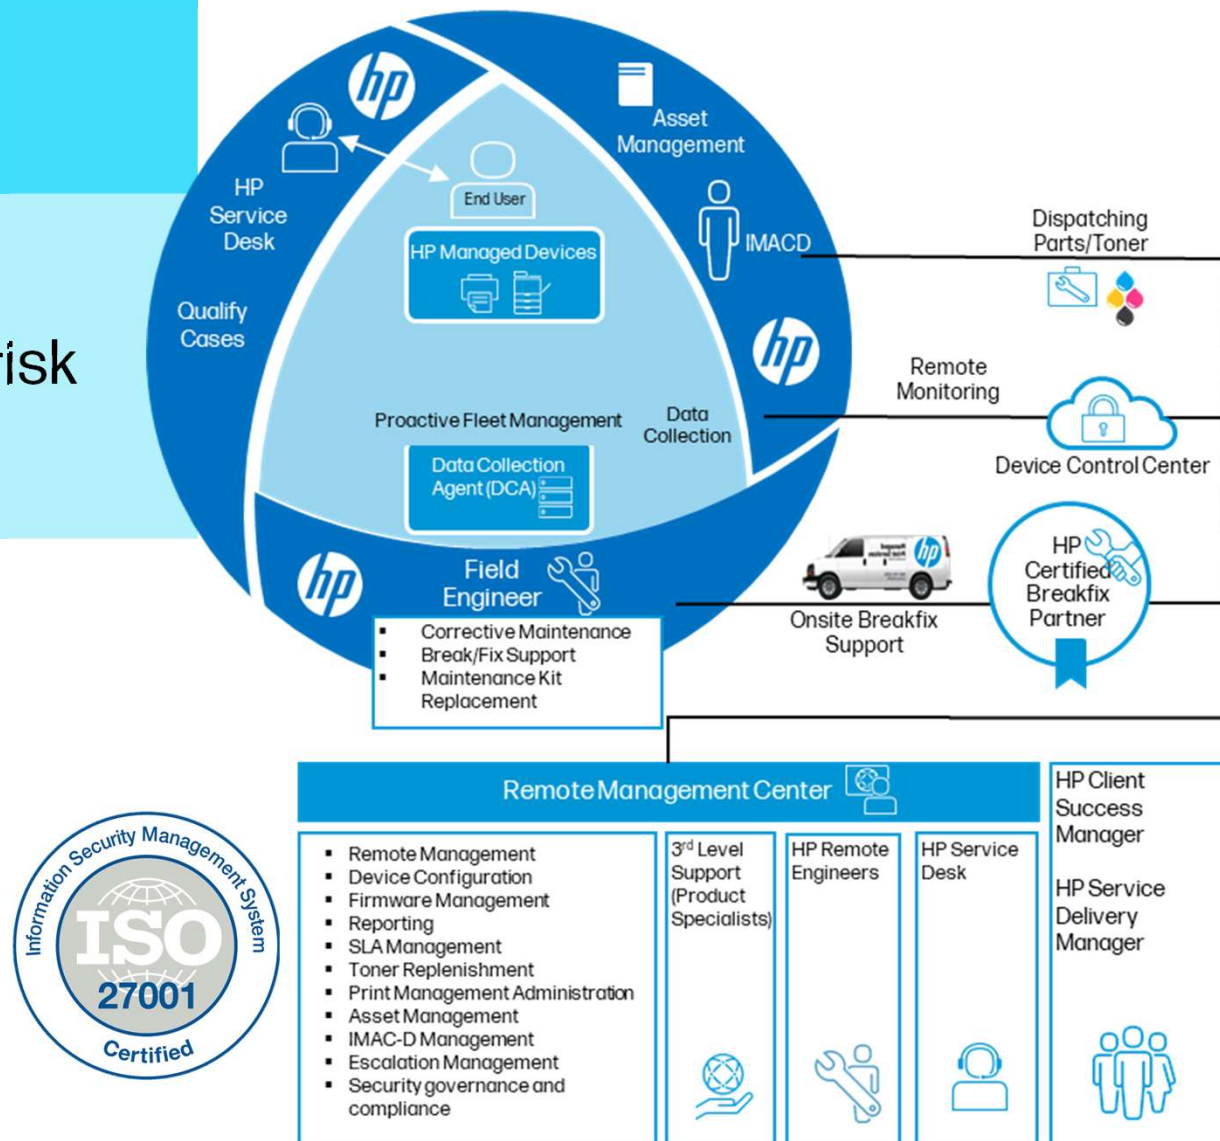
risk

hp

HP Service Desk

Qualify Cases

End User

HP Managed Devices

Asset Management

IMACD

hp

Proactive Fleet Management

Data Collection

Data Collection Agent (DCA)

hp

Field Engineer

- Corrective Maintenance
- Break/Fix Support
- Maintenance Kit Replacement

Dispatching Parts/Toner

Remote Monitoring

Device Control Center

HP Certified Breakfix Partner

Onsite Breakfix Support

Remote Management Center

- Remote Management
- Device Configuration
- Firmware Management
- Reporting
- SLA Management
- Toner Replenishment
- Print Management Administration
- Asset Management
- IMAC-D Management
- Escalation Management
- Security governance and compliance

3$^{rd}$ Level Support (Product Specialists)

HP Remote Engineers

HP Service Desk

HP Client Success Manager

HP Service Delivery Manager

Information Security Management System

ISO 27001

Certified